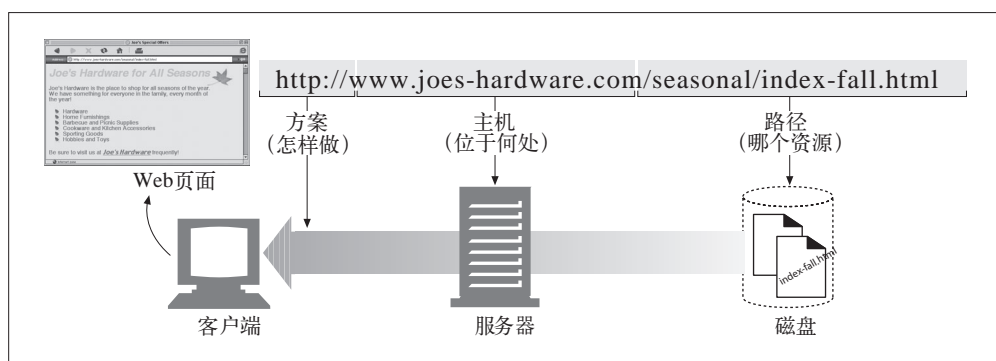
Joe's Special Offers

http://www.joes-hardware.com/seasonal/index-fall.html

Joe's Hardware for All Seasons

Joe's Hardware is the place to shop for all seasons of the year. We have something for everyone in the family, every month of the year!

Hardware
Home Furnishings
Barbecue and Picnic Supplies
Cookware and Kitchen Accessories
Sporting Goods
Hobbies and Toys

Be sure to visit us at Joe's Hardware frequently!

Web页面

http://www.joes-hardware.com/seasonal/index-fall.html

方案
(怎样做)

主机
(位于何处)

路径
(哪个资源)

index-fall.html

客户端

服务器

磁盘